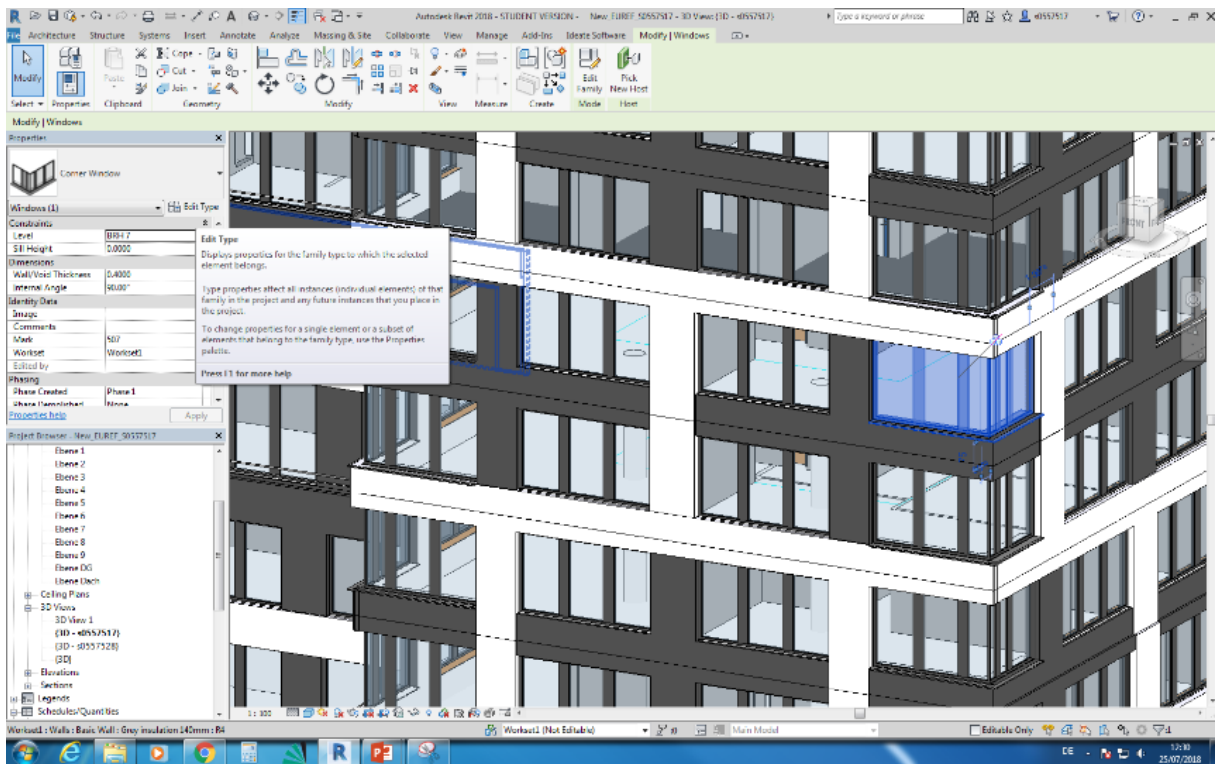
Autodesk Revit 2018 - STUDENT VERSION - New_EUREF_S0557517 - 3D View: {3D - s0557517}
Type a keyword or phrase
s0557517

File Architecture Structure Systems Insert Annotate Analyze Massing & Site Collaborate View Manage Add-Ins Ideate Software Modify | Windows

Modify
Paste
Cope
Cut
Join
Select
Properties
Clipboard
Geometry
Modify
View
Measure
Create
Edit Family
Pick New Host
Mode
Host

Modify | Windows

Properties
Corner Window
Windows (1)
Edit Type
Constraints
Level
BR4 7
Sill Height
0.0000
Dimensions
Wall/Void Thickness
0.4000
Internal Angle
90.00°
Identity Data
Image
Comments
Mark
507
Workset
Workset1
Edited by
Phasing
Phase Created
Phase 1
Phase Demolished
None
Properties help
Apply

Edit Type
Displays properties for the family type to which the selected element belongs.

Type properties affect all instances (individual elements) of that family in the project and any future instances that you place in the project.

To change properties for a single element or a subset of elements that belong to the family type, use the Properties palette.

Press F1 for more help

Project Browser - New_EUREF_S0557517
Ebene 1
Ebene 2
Ebene 3
Ebene 4
Ebene 5
Ebene 6
Ebene 7
Ebene 8
Ebene 9
Ebene DG
Ebene Dach
Ceiling Plans
3D Views
3D View 1
{3D - s0557517}
{3D - s0557528}
{3D}
Elevations
Sections
Legends
Schedules/Quantities

FRONT

1 : 100

Workset1 : Walls : Basic Wall : Grey insulation 140mm : R4
Workset1 (Not Editable)
:0
Main Model
Editable Only
:1

DE
17:10
25/07/2018